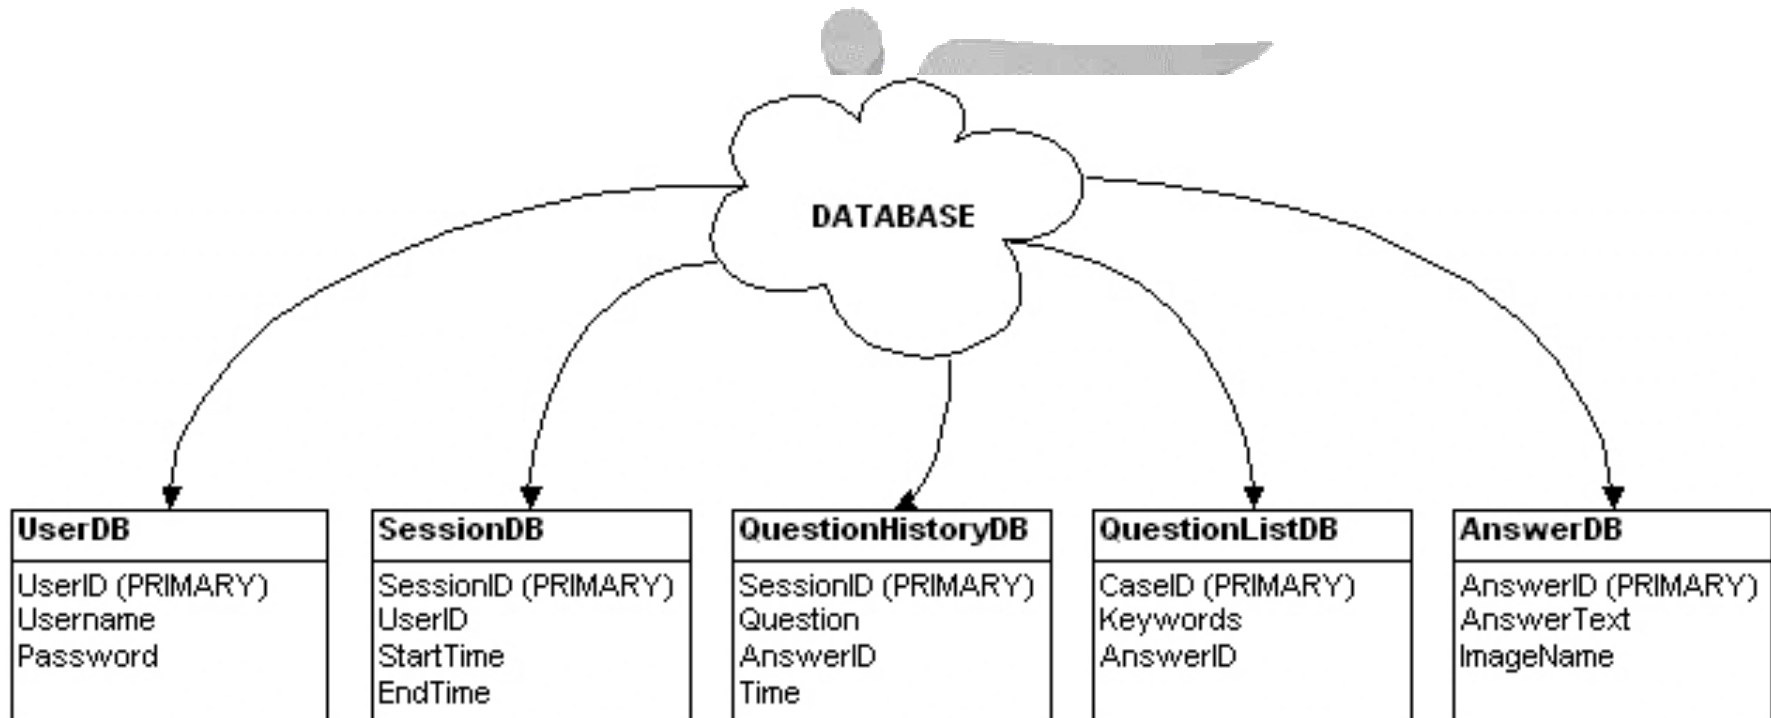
DATABASE

UserDB
UserID (PRIMARY)
Username
Password

SessionDB
SessionID (PRIMARY)
UserID
StartTime
EndTime

QuestionHistoryDB
SessionID (PRIMARY)
Question
AnswerID
Time

QuestionListDB
CaseID (PRIMARY)
Keywords
AnswerID

AnswerDB
AnswerID (PRIMARY)
AnswerText
ImageName